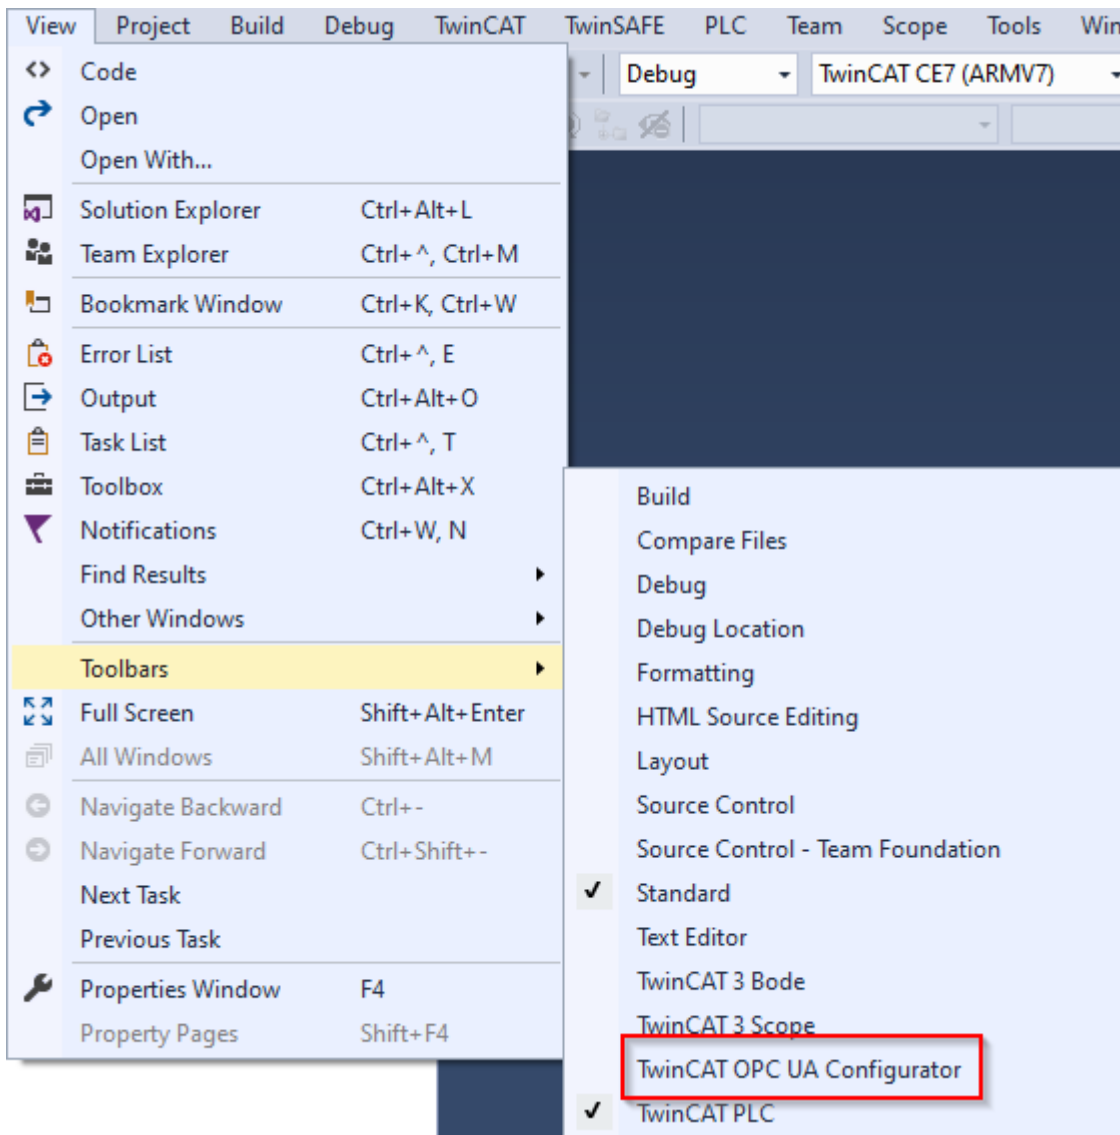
View Project Build Debug TwinCAT TwinSAFE PLC Team Scope Tools Win

Debug
TwinCAT CE7 (ARMV7)

Code
Open
Open With...
Solution Explorer Ctrl+Alt+L
Team Explorer Ctrl+^, Ctrl+M
Bookmark Window Ctrl+K, Ctrl+W
Error List Ctrl+^, E
Output Ctrl+Alt+O
Task List Ctrl+^, T
Toolbox Ctrl+Alt+X
Notifications Ctrl+W, N
Find Results
Other Windows
Toolbars
Full Screen Shift+Alt+Enter
All Windows Shift+Alt+M
Navigate Backward Ctrl+-
Navigate Forward Ctrl+Shift+-
Next Task
Previous Task
Properties Window F4
Property Pages Shift+F4

Build
Compare Files
Debug
Debug Location
Formatting
HTML Source Editing
Layout
Source Control
Source Control - Team Foundation
✓ Standard
Text Editor
TwinCAT 3 Bode
TwinCAT 3 Scope
TwinCAT OPC UA Configurator
✓ TwinCAT PLC